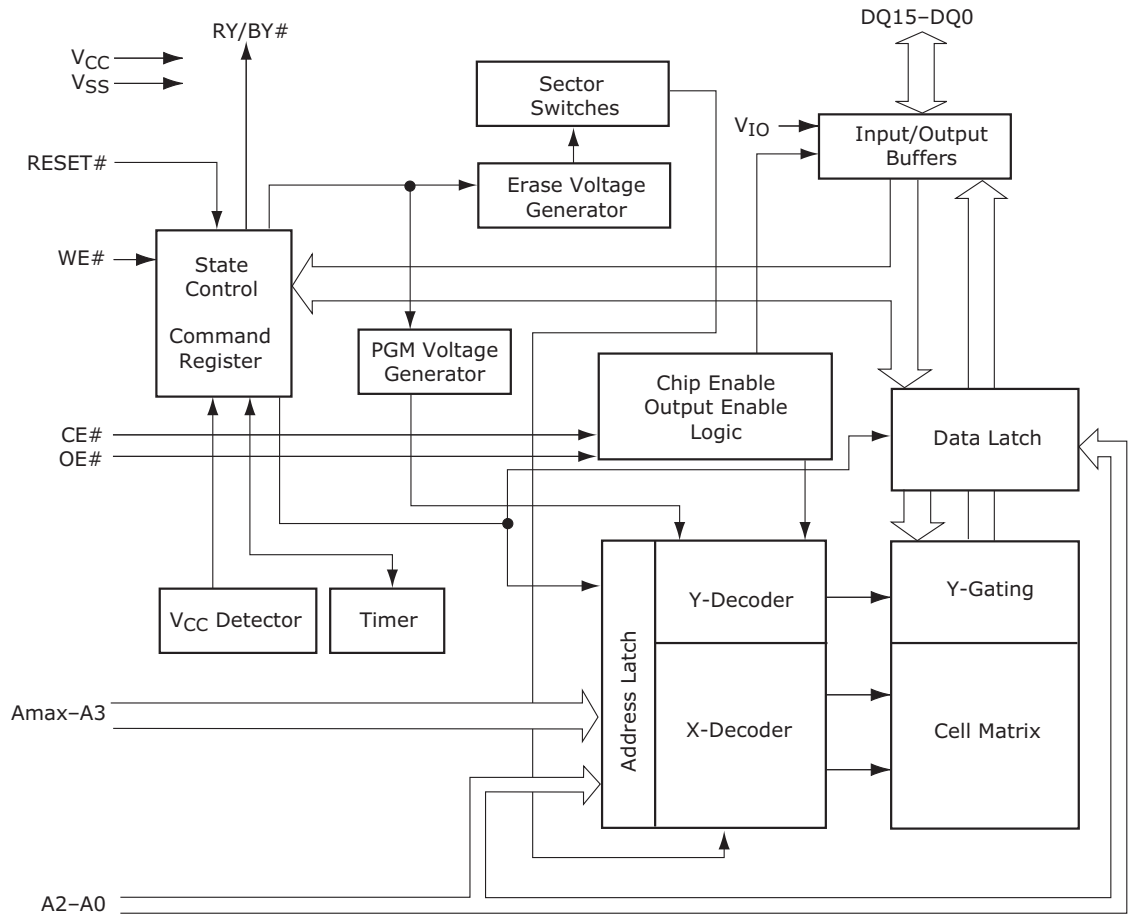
RY/BY#

DQ15–DQ0

$V_{CC}$

$V_{SS}$

Sector Switches

$V_{IO}$

Input/Output Buffers

RESET#

Erase Voltage Generator

WE#

State Control

Command Register

PGM Voltage Generator

Chip Enable Output Enable Logic

CE#

OE#

Data Latch

Y-Decoder

Y-Gating

$V_{CC}$ Detector

Timer

Address Latch

Amax–A3

X-Decoder

Cell Matrix

A2–A0